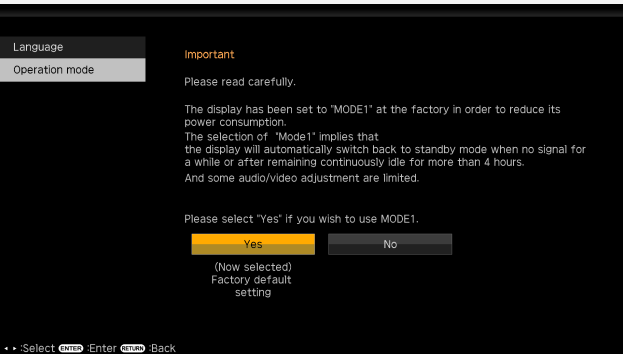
Language
Operation mode

Important

Please read carefully.

The display has been set to "MODE1" at the factory in order to reduce its power consumption.
The selection of "Mode1" implies that the display will automatically switch back to standby mode when no signal for a while or after remaining continuously idle for more than 4 hours.
And some audio/video adjustment are limited.

Please select "Yes" if you wish to use MODE1.

Yes
No

(Now selected)
Factory default setting

◂ ▸ :Select ENTER :Enter RETURN :Back